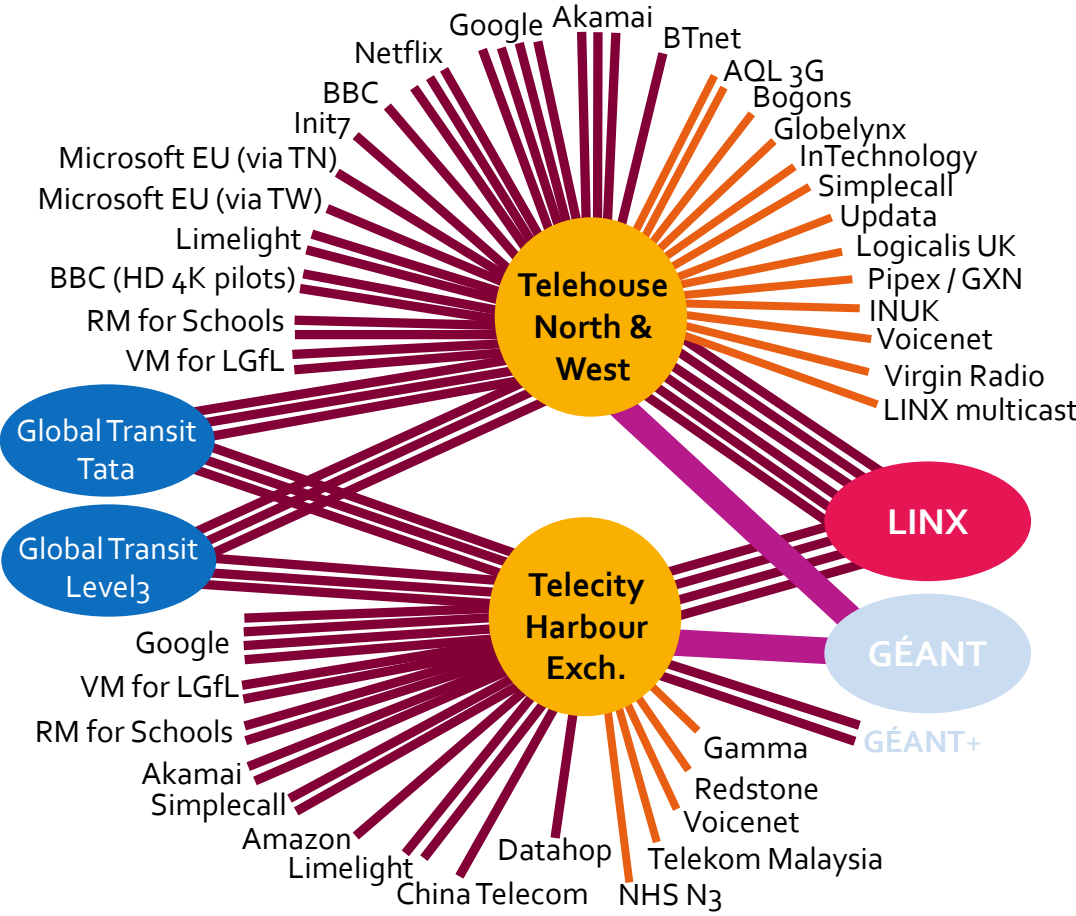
Google
Akamai
BTnet
Netflix
BBC
Init7
Microsoft EU (via TN)
Microsoft EU (via TW)
Limelight
BBC (HD 4K pilots)
RM for Schools
VM for LGfL
AQL 3G
Bogons
Globelynx
InTechnology
Simplecall
Updata
Logicalis UK
Pipex / GXN
INUK
Voicenet
Virgin Radio
LINX multicast

Telehouse North & West

Global Transit Tata

Global Transit Level3

LINX

GÉANT

Telecity Harbour Exch.

Google
VM for LGfL
RM for Schools
Akamai
Simplecall
Amazon
Limelight
China Telecom
Datahop
NHS N3
Telekom Malaysia
Voicenet
Redstone
Gamma
GÉANT+